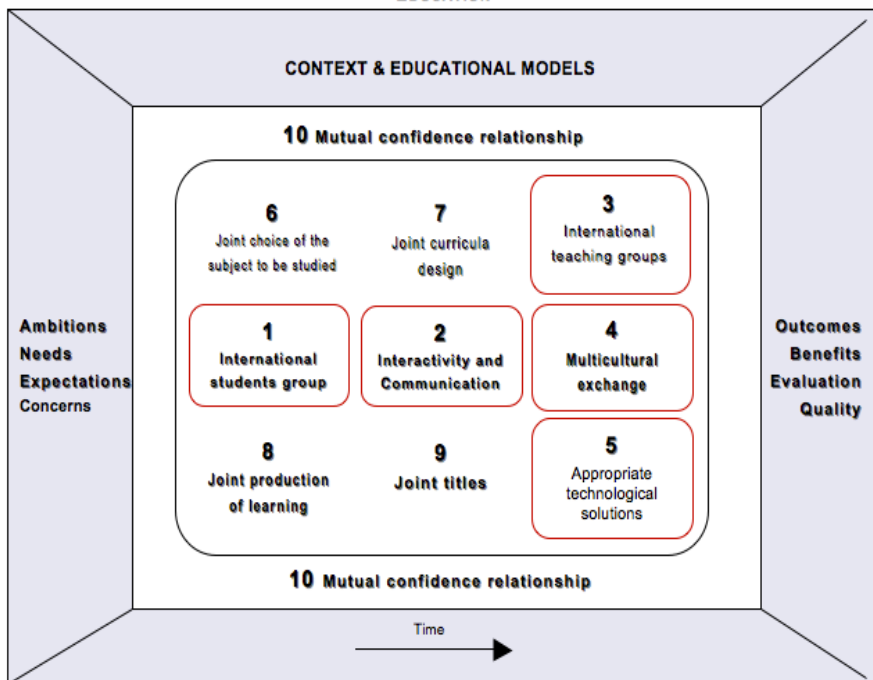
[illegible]

CONTEXT & EDUCATIONAL MODELS

10 Mutual confidence relationship

6
Joint choice of the subject to be studied

7
Joint curricula design

3
International teaching groups

Ambitions
Needs
Expectations
Concerns

1
International students group

2
Interactivity and Communication

4
Multicultural exchange

Outcomes
Benefits
Evaluation
Quality

8
Joint production of learning

9
Joint titles

5
Appropriate technological solutions

10 Mutual confidence relationship

Time